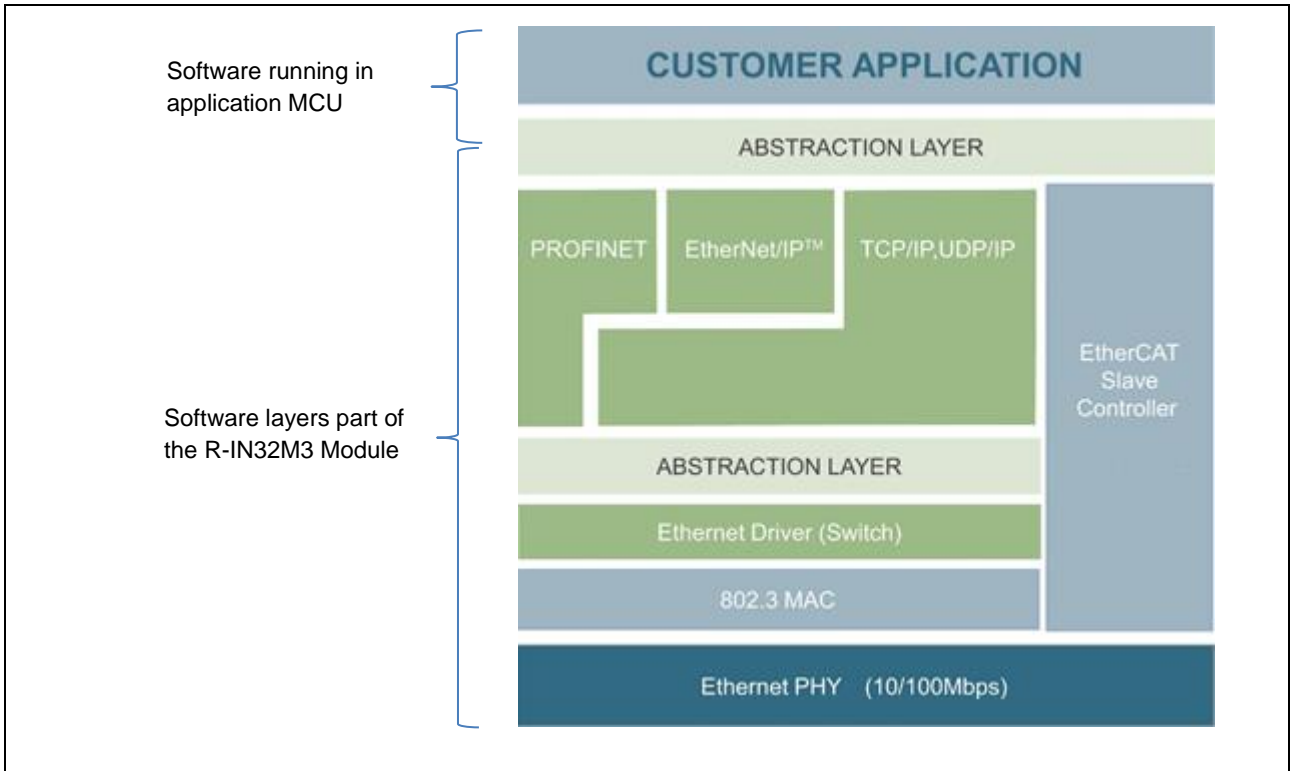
Software running in application MCU

Software layers part of the R-IN32M3 Module

CUSTOMER APPLICATION

ABSTRACTION LAYER

PROFINET

EtherNet/IP™

TCP/IP,UDP/IP

EtherCAT Slave Controller

ABSTRACTION LAYER

Ethernet Driver (Switch)

802.3 MAC

Ethernet PHY (10/100Mbps)